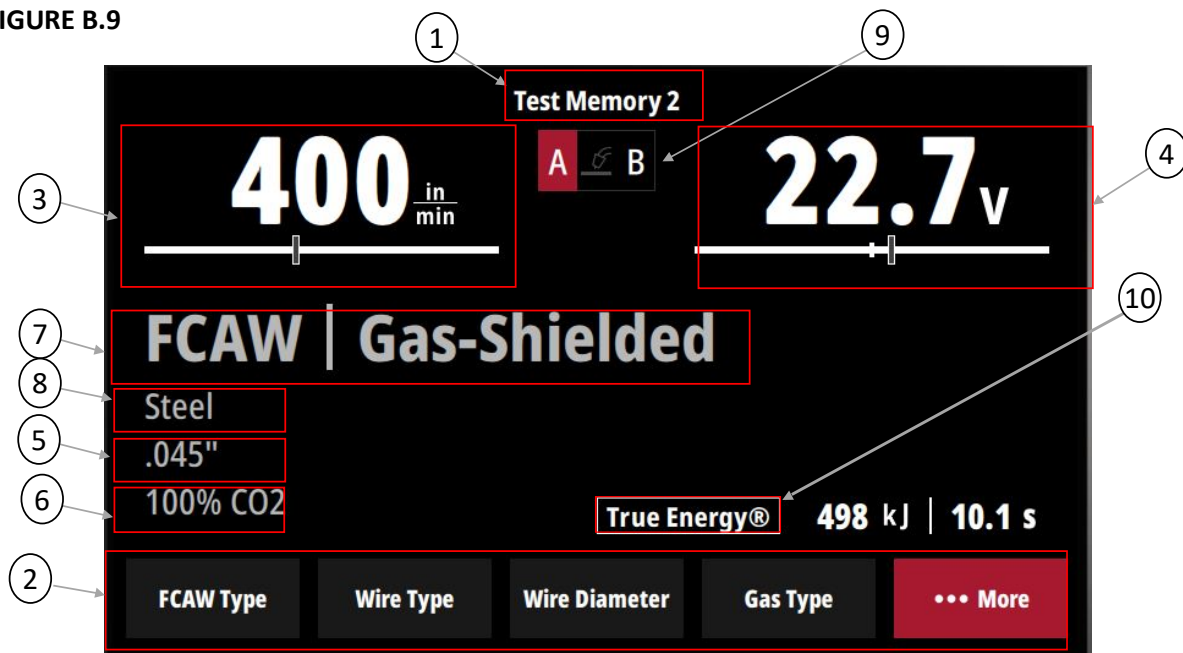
IGURE B.9

1

9

Test Memory 2

3

400 $\frac{in}{min}$

A B

22.7 V

4

10

7

FCAW | Gas-Shielded

8

Steel

5

.045"

6

100% CO2

True Energy®

498 kJ | 10.1 s

2

FCAW Type

Wire Type

Wire Diameter

Gas Type

••• More